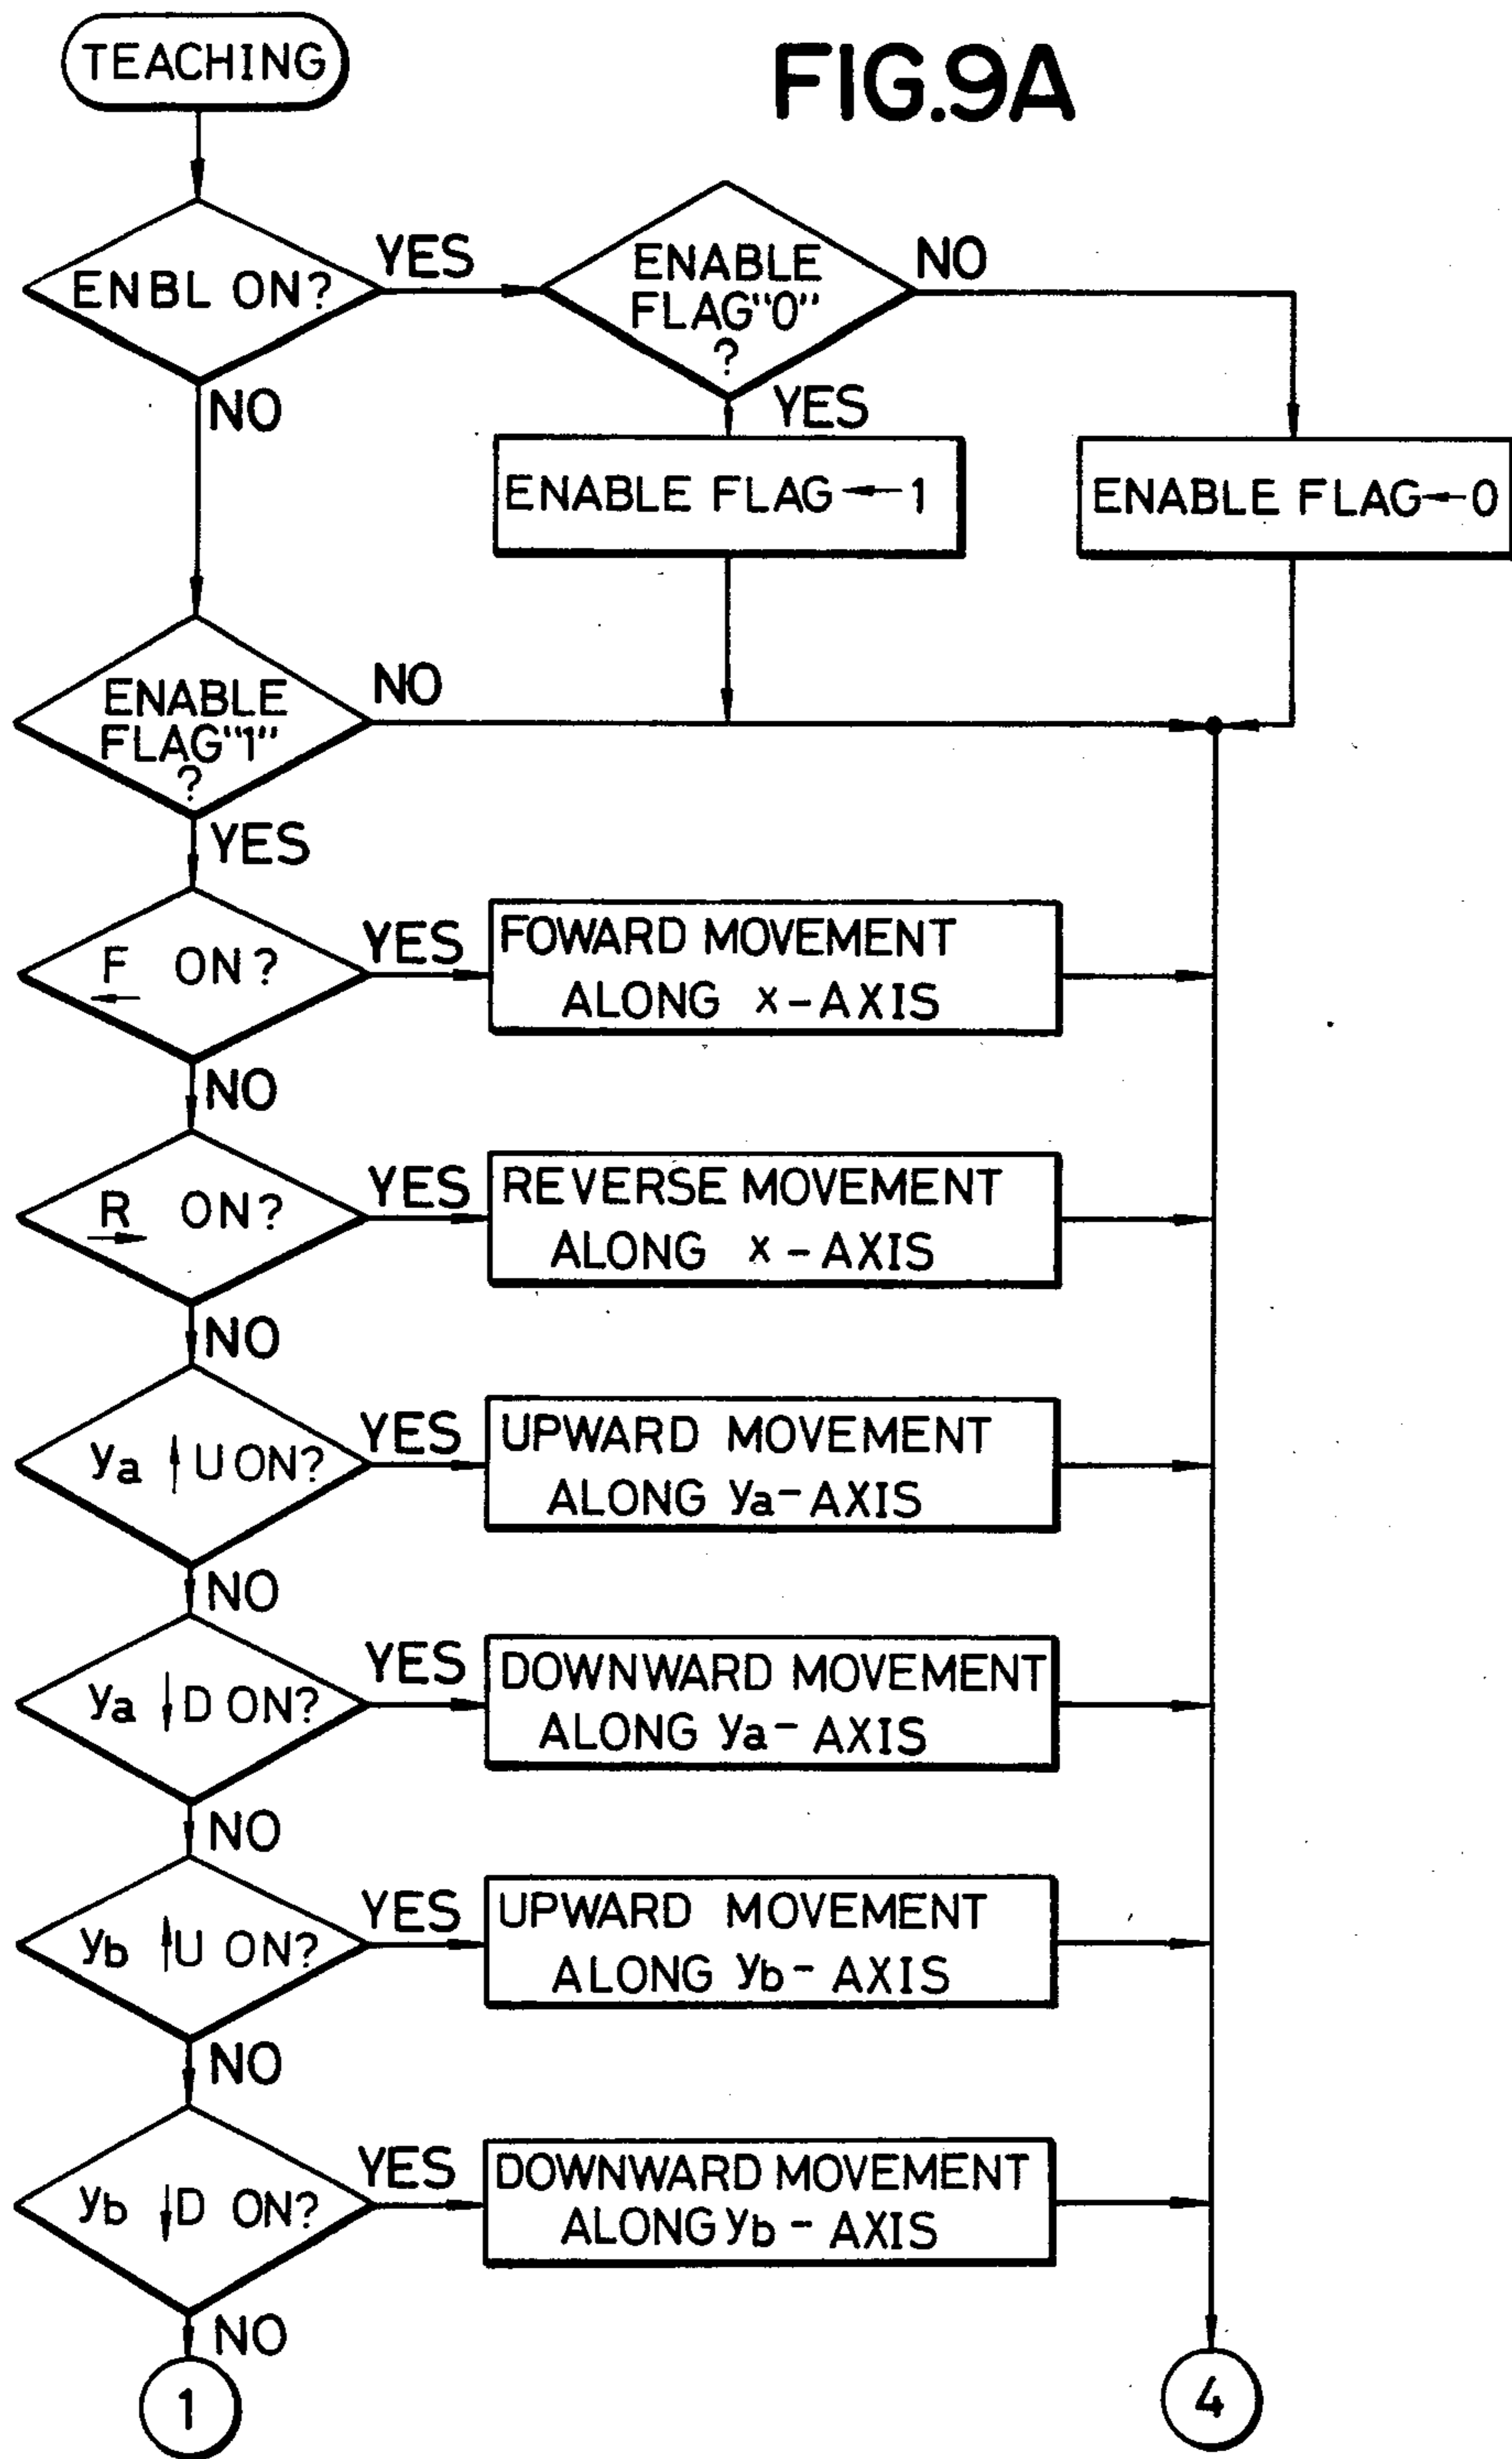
TEACHING

FIG.9A

ENBL ON?

YES

ENABLE FLAG"0" ?

NO

NO

YES

ENABLE FLAG ← 1

ENABLE FLAG ← 0

ENABLE FLAG"1" ?

NO

YES

F ← ON?

YES

FOWARD MOVEMENT ALONG x-AXIS

NO

R → ON?

YES

REVERSE MOVEMENT ALONG x-AXIS

NO

$y_a$ ↑U ON?

YES

UPWARD MOVEMENT ALONG $y_a$-AXIS

NO

$y_a$ ↓D ON?

YES

DOWNWARD MOVEMENT ALONG $y_a$-AXIS

NO

$y_b$ ↑U ON?

YES

UPWARD MOVEMENT ALONG $y_b$-AXIS

NO

$y_b$ ↓D ON?

YES

DOWNWARD MOVEMENT ALONG $y_b$-AXIS

NO

1

4